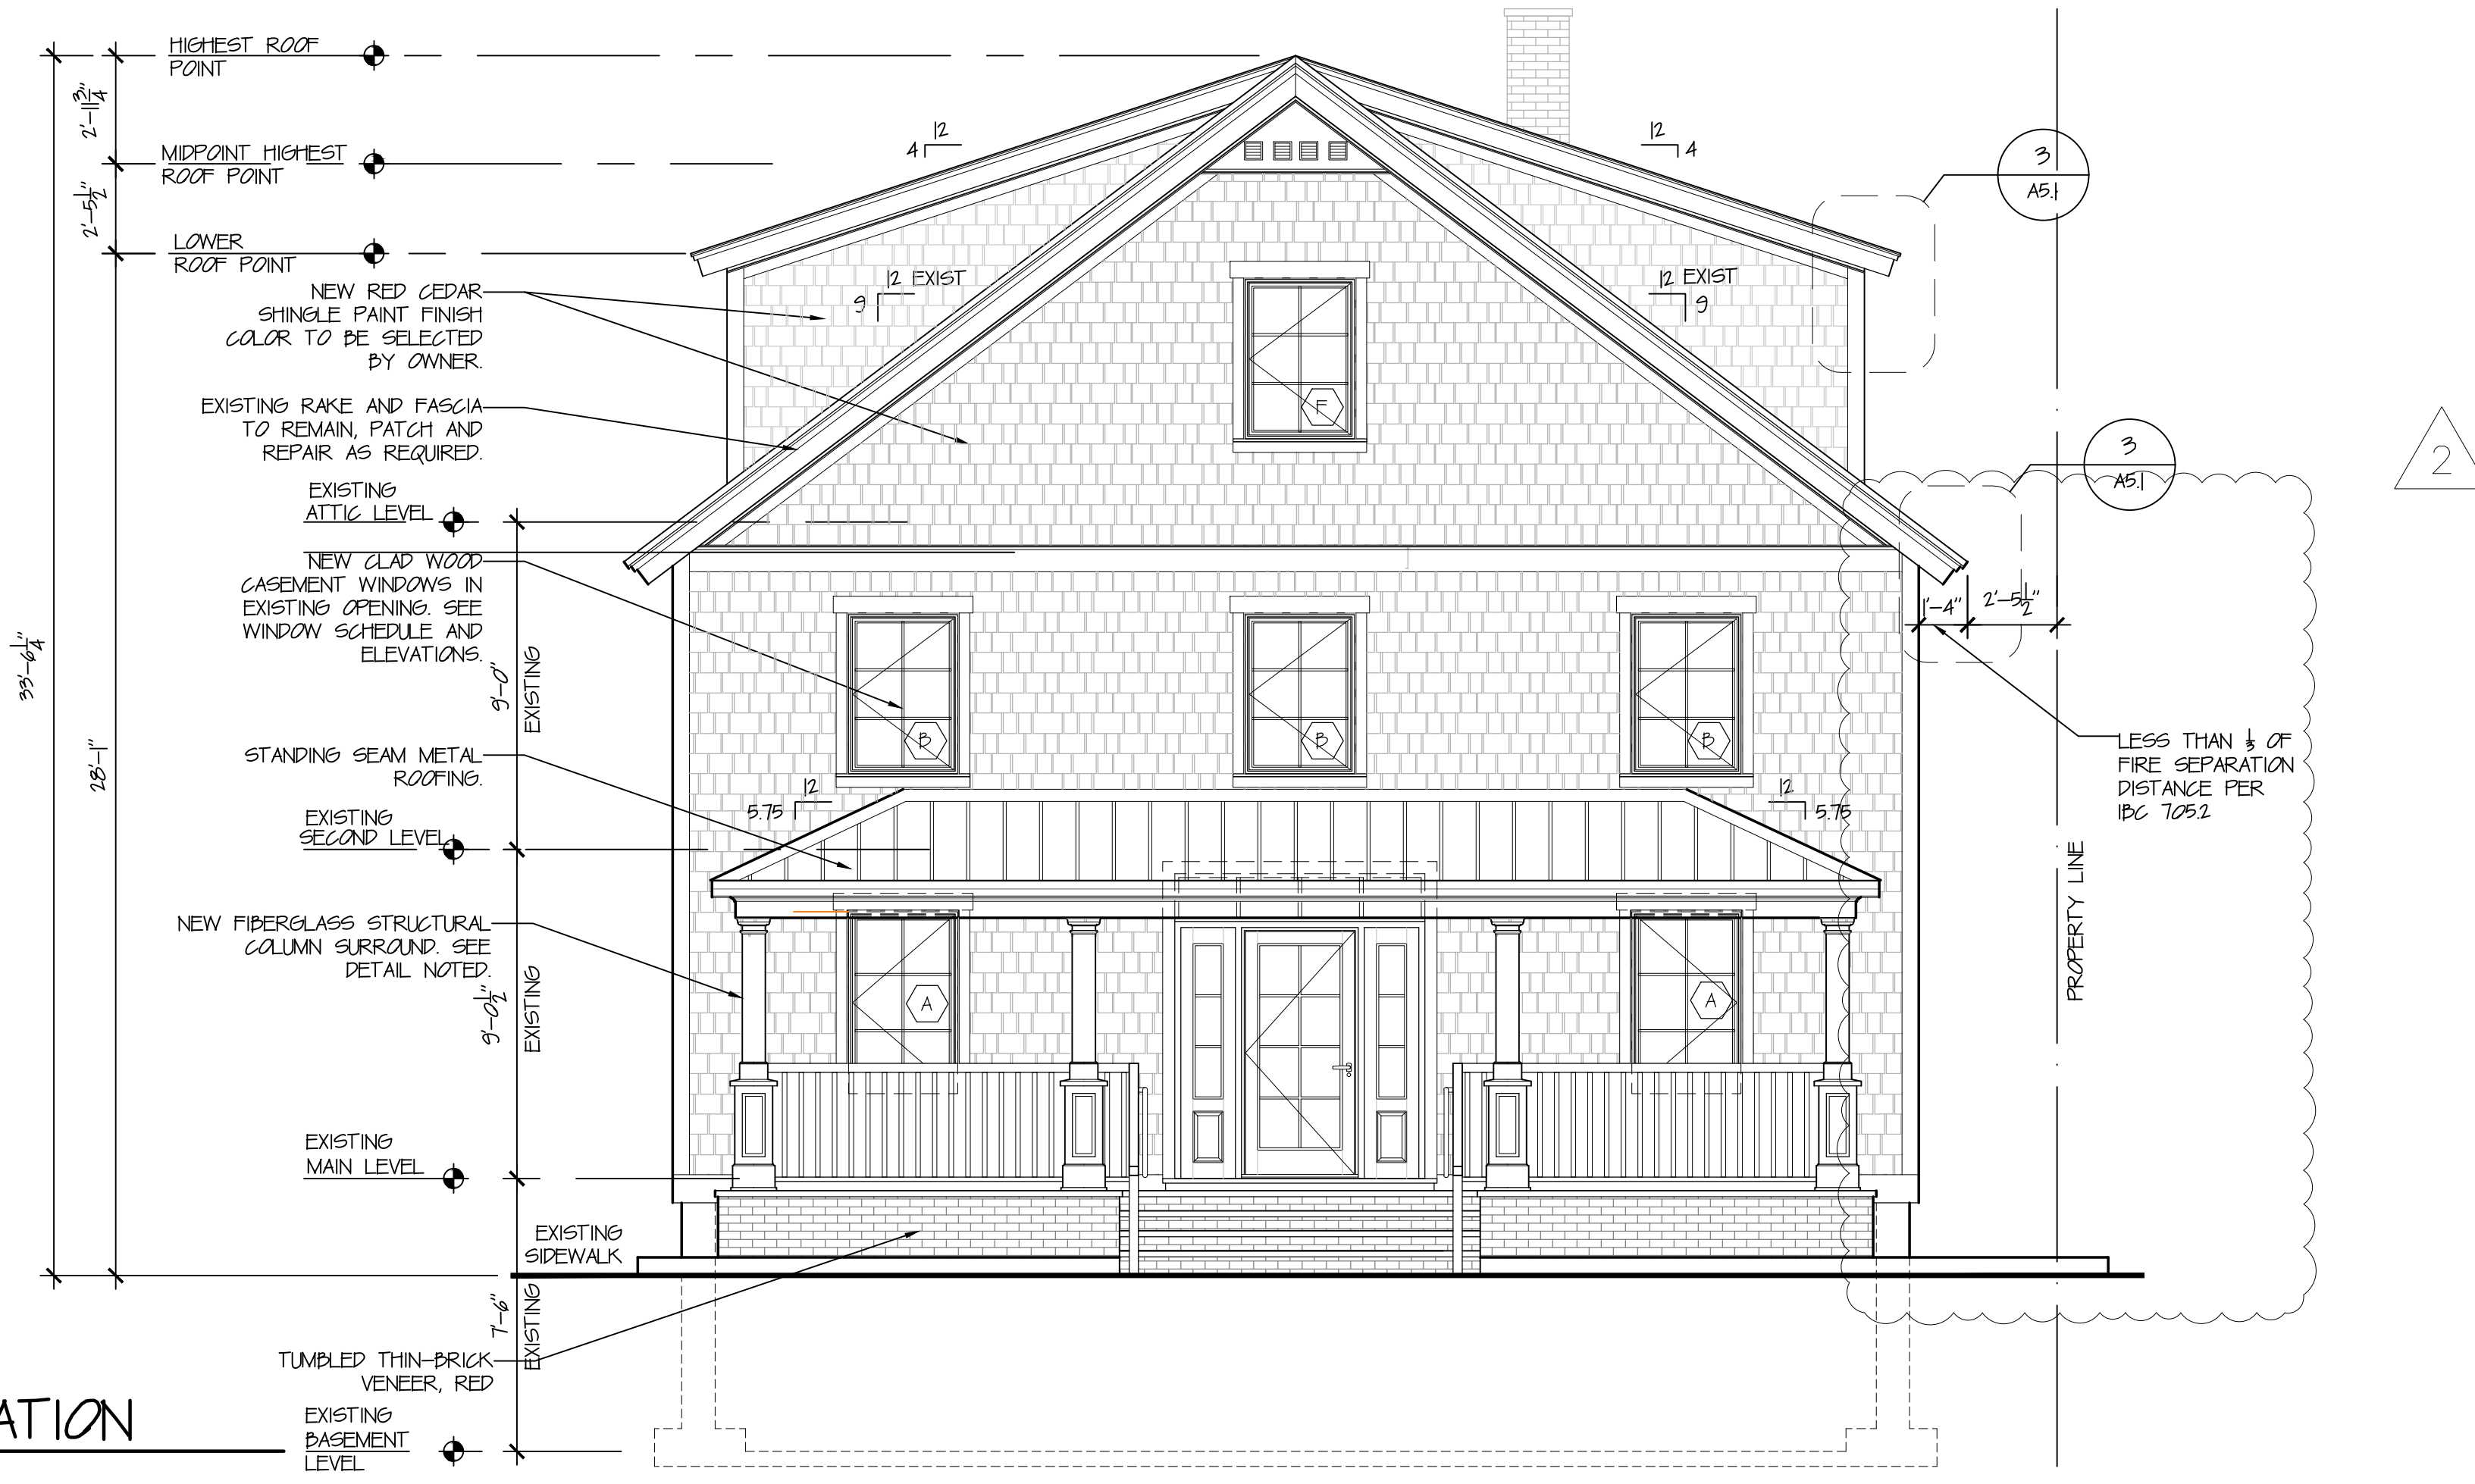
HIGHEST ROOF POINT

MIDPOINT HIGHEST ROOF POINT

LOWER ROOF POINT

$2'-11\frac{3}{4}''$

$2'-5\frac{1}{2}''$

$33'-6\frac{1}{4}''$

$28'-1''$

4 12

12 4

3
A5.1

12 EXIST
9

12 EXIST
9

NEW RED CEDAR SHINGLE PAINT FINISH COLOR TO BE SELECTED BY OWNER.

EXISTING RAKE AND FASCIA TO REMAIN, PATCH AND REPAIR AS REQUIRED.

F

3
A5.1

2

EXISTING ATTIC LEVEL

NEW CLAD WOOD CASEMENT WINDOWS IN EXISTING OPENING. SEE WINDOW SCHEDULE AND ELEVATIONS.

$1'-4''$ $2'-5\frac{1}{2}''$

$9'-0''$ EXISTING

B B B

LESS THAN $\frac{1}{3}$ OF FIRE SEPARATION DISTANCE PER IBC 705.2

STANDING SEAM METAL ROOFING.

12
5.75

12
5.75

EXISTING SECOND LEVEL

NEW FIBERGLASS STRUCTURAL COLUMN SURROUND. SEE DETAIL NOTED.

$9'-0\frac{1}{2}''$ EXISTING

A A

PROPERTY LINE

EXISTING MAIN LEVEL

EXISTING SIDEWALK

$7'-6''$ EXISTING

TUMBLED THIN-BRICK VENEER, RED

ATION

EXISTING BASEMENT LEVEL